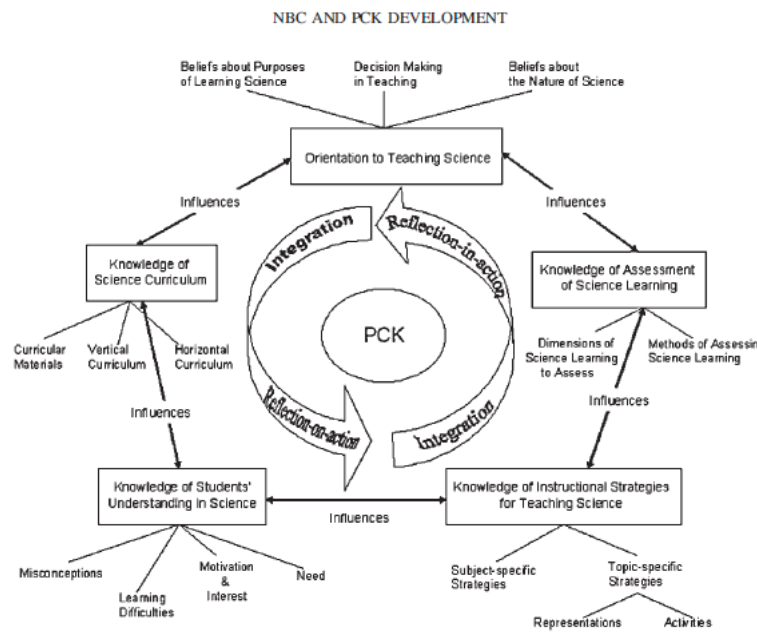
NBC AND PCK DEVELOPMENT

Beliefs about Purposes of Learning Science

Decision Making in Teaching

Beliefs about the Nature of Science

Orientation to Teaching Science

Influences

Influences

Knowledge of Science Curriculum

Integration

Reflection-in-action

Knowledge of Assessment of Science Learning

PCK

Curricular Materials

Vertical Curriculum

Horizontal Curriculum

Dimensions of Science Learning to Assess

Methods of Assessin Science Learning

Influences

Reflection-on-action

Integration

Influences

Knowledge of Students' Understanding in Science

Influences

Knowledge of Instructional Strategies for Teaching Science

Misconceptions

Learning Difficulties

Motivation & Interest

Need

Subject-specific Strategies

Topic-specific Strategies

Representations

Activities